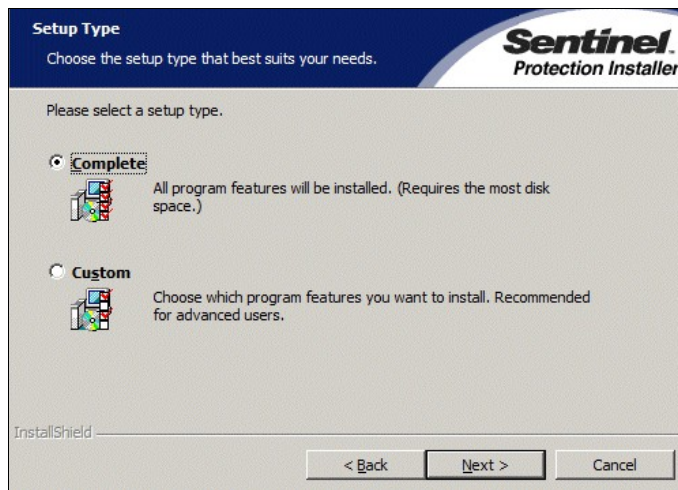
Setup Type
Choose the setup type that best suits your needs.

Sentinel.
Protection Installer

Please select a setup type.

Complete
All program features will be installed. (Requires the most disk space.)

Custom
Choose which program features you want to install. Recommended for advanced users.

InstallShield

< Back
Next >
Cancel